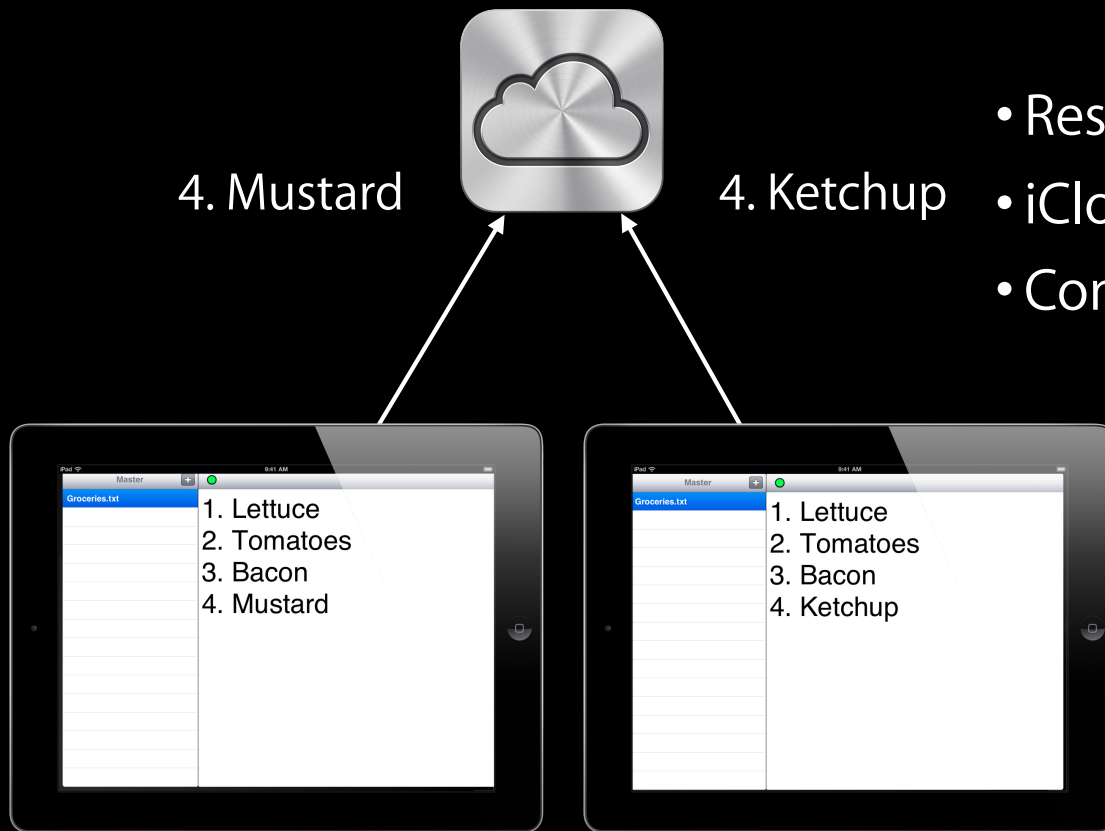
4. Mustard

4. Ketchup

• Res

• iClo

• Con

iPad 9:41 AM

Master

+

Groceries.txt

1. Lettuce
2. Tomatoes
3. Bacon
4. Mustard

iPad 9:41 AM

Master

+

Groceries.txt

1. Lettuce
2. Tomatoes
3. Bacon
4. Ketchup